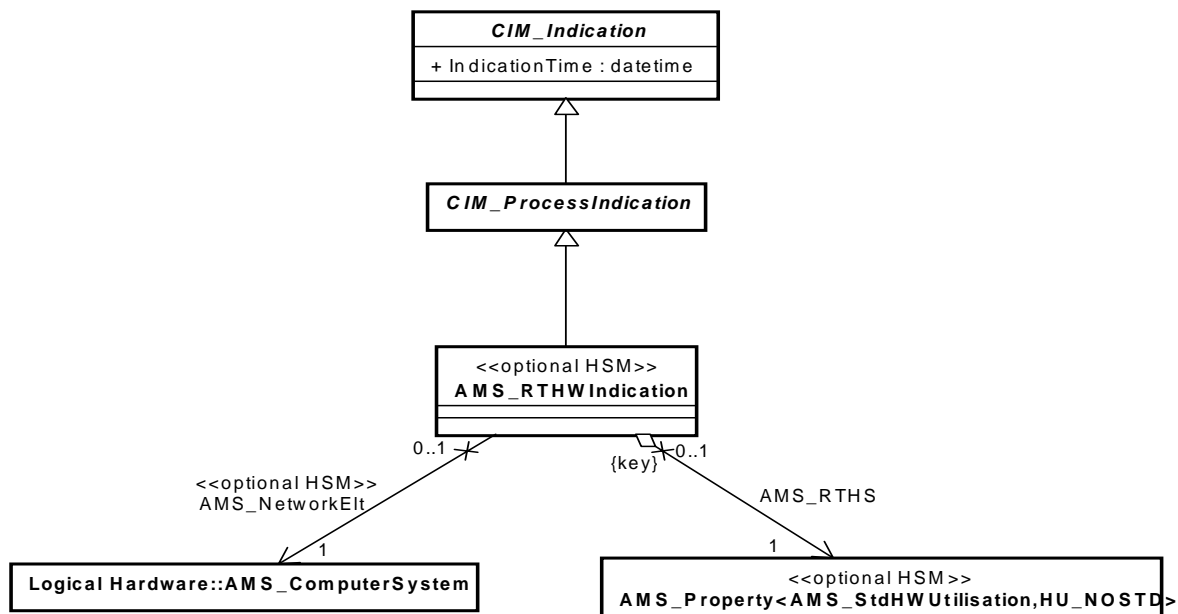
CIM_Indication

+ IndicationTime : datetime

CIM_ProcessIndication

<<optional HSM>>
AMS_RTHWIndication

0..1

<<optional HSM>>
AMS_NetworkElt

1

Logical Hardware::AMS_ComputerSystem

{key}

0..1

AMS_RTHS

1

<<optional HSM>>
AMS_Property<AMS_StdHWUtilisation,HU_NOSTD>